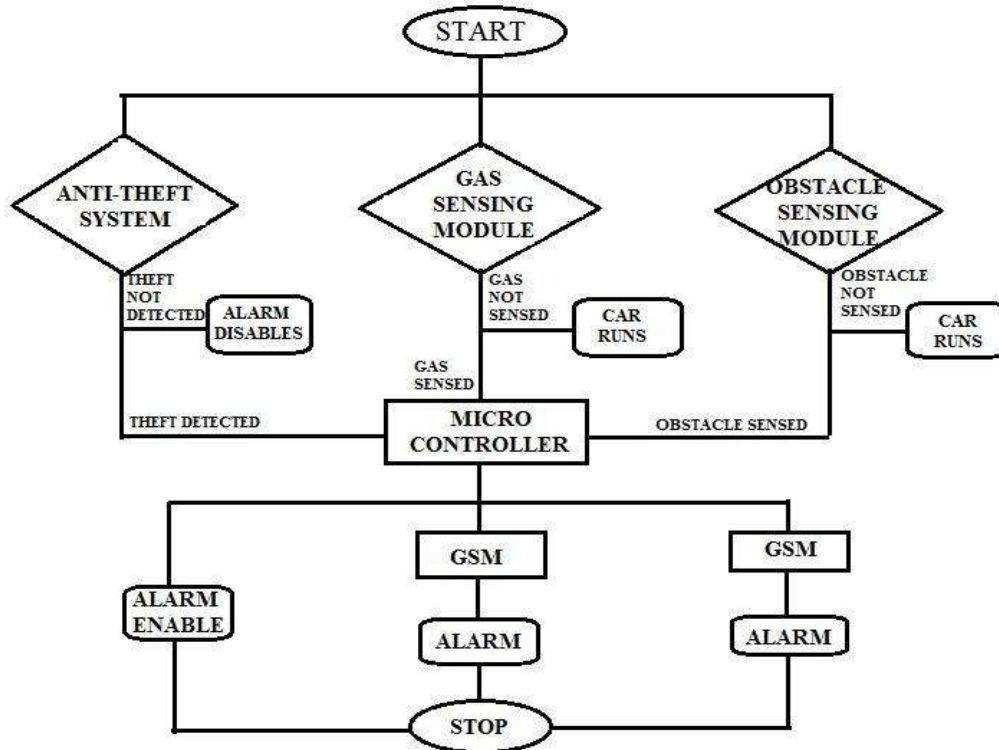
START

ANTI-THEFT SYSTEM

GAS SENSING MODULE

OBSTACLE SENSING MODULE

THEFT NOT DETECTED

ALARM DISABLES

GAS NOT SENSED

CAR RUNS

OBSTACLE NOT SENSED

CAR RUNS

GAS SENSED

THEFT DETECTED

MICRO CONTROLLER

OBSTACLE SENSED

GSM

GSM

ALARM ENABLE

ALARM

ALARM

STOP